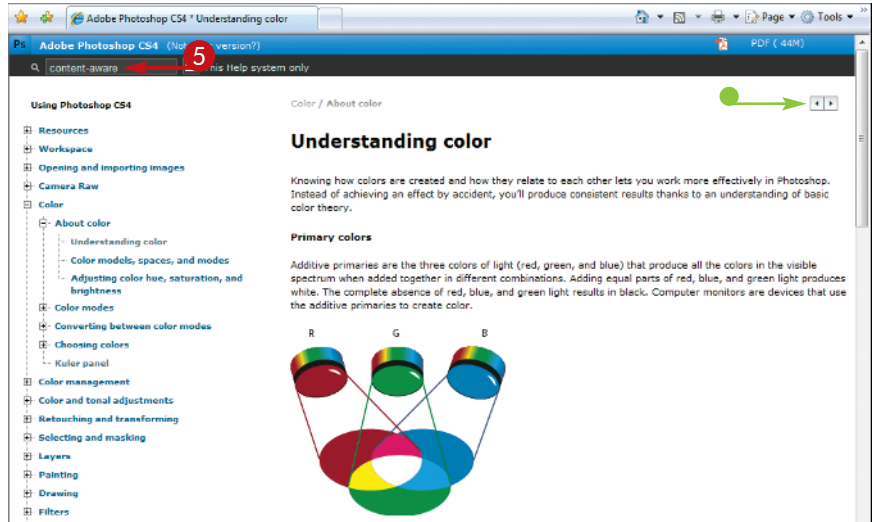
Adobe Photoshop CS4 * Understanding color

Page ▼ Tools ▼

Ps Adobe Photoshop CS4 (Not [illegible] version?)

PDF (44M)

content-aware

5

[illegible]his Help system only

Using Photoshop CS4

Resources
Workspace
Opening and importing images
Camera Raw
Color
About color
Understanding color
Color models, spaces, and modes
Adjusting color hue, saturation, and brightness
Color modes
Converting between color modes
Choosing colors
Kuler panel
Color management
Color and tonal adjustments
Retouching and transforming
Selecting and masking
Layers
Painting
Drawing
Filters

Color / About color

Understanding color

Knowing how colors are created and how they relate to each other lets you work more effectively in Photoshop. Instead of achieving an effect by accident, you'll produce consistent results thanks to an understanding of basic color theory.

Primary colors

Additive primaries are the three colors of light (red, green, and blue) that produce all the colors in the visible spectrum when added together in different combinations. Adding equal parts of red, blue, and green light produces white. The complete absence of red, blue, and green light results in black. Computer monitors are devices that use the additive primaries to create color.

R

G

B